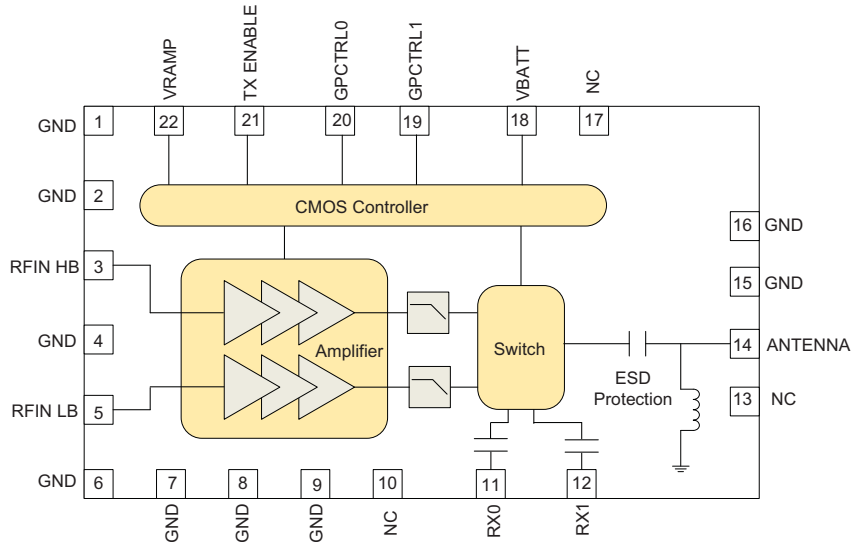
VRAMP
TX ENABLE
GPCTRL0
GPCTRL1
VBATT
NC

22
21
20
19
18
17

GND 1
GND 2
RFIN HB 3
GND 4
RFIN LB 5
GND 6

CMOS Controller

Amplifier

Switch

ESD Protection

16 GND
15 GND
14 ANTENNA
13 NC

7
8
9
10
11
12

GND
GND
GND
NC
RX0
RX1